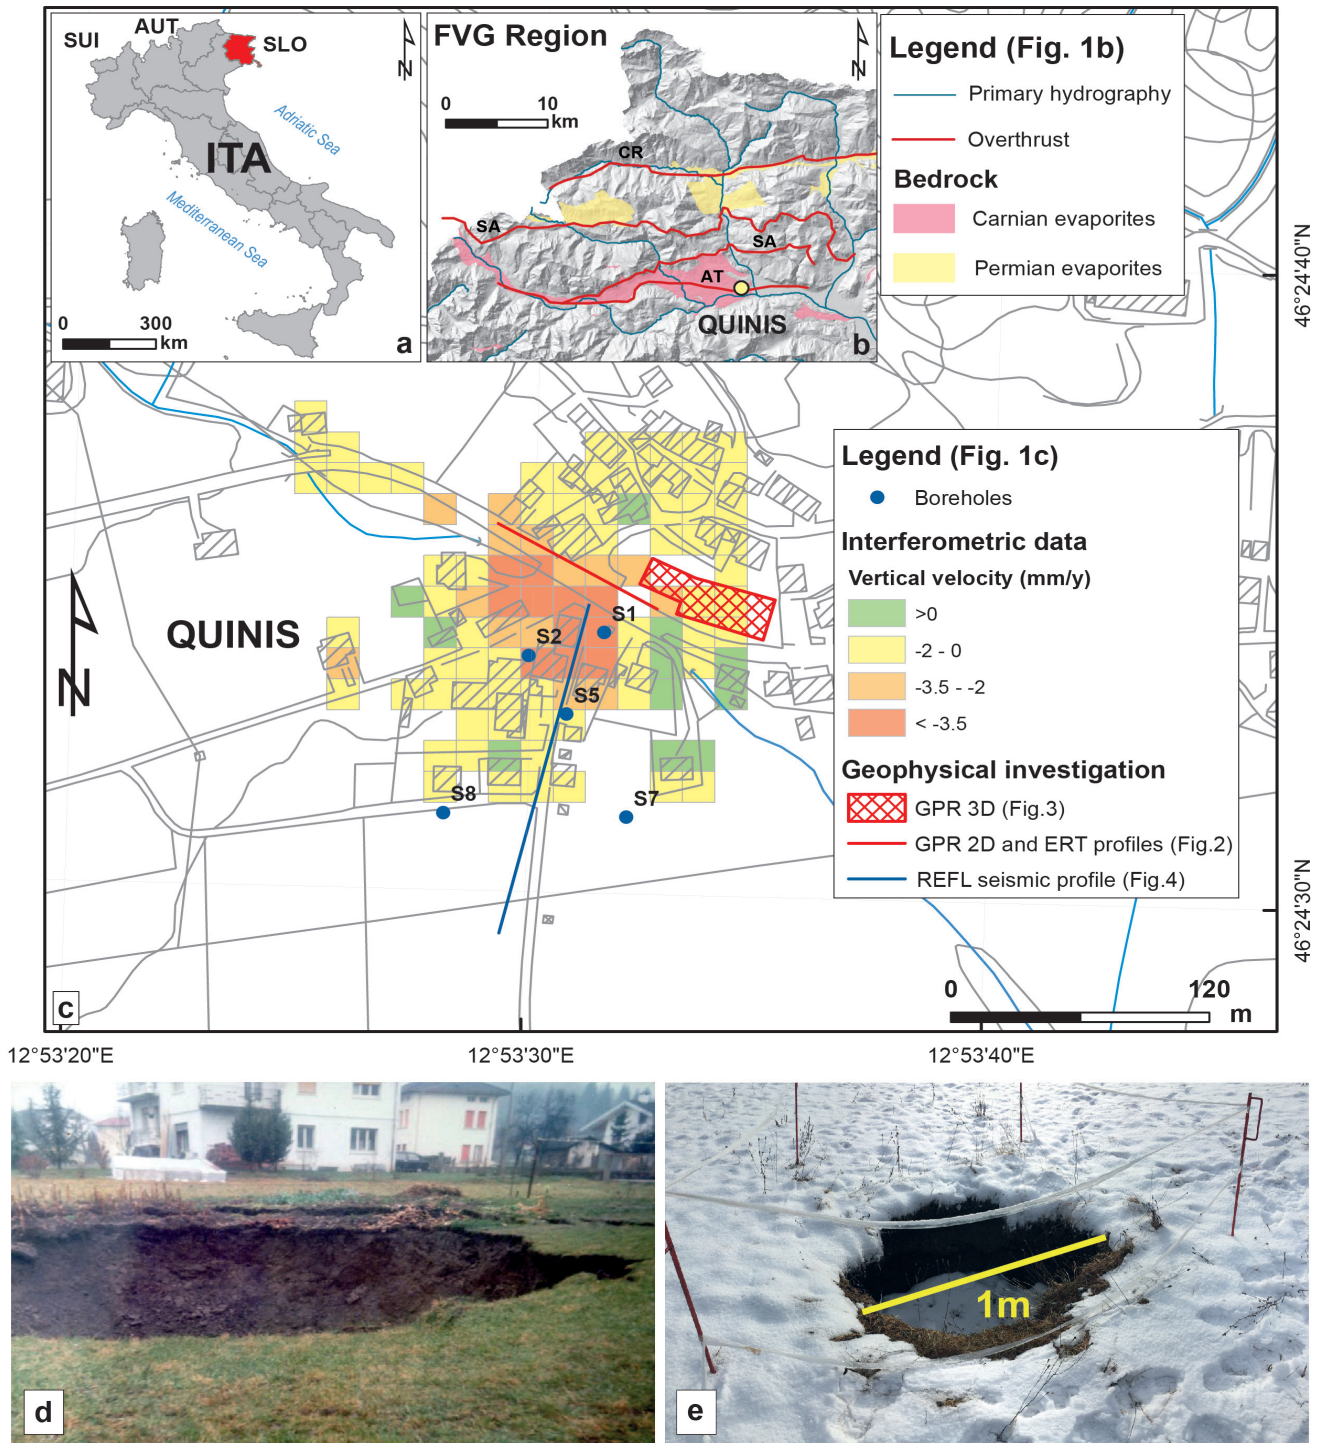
SUI
AUT
SLO
ITA
Adriatic Sea
Mediterranean Sea
0
300
km
a

FVG Region
0
10
km
CR
SA
SA
AT
QUINIS
b

Legend (Fig. 1b)
Primary hydrography
Overthrust
Bedrock
Carnian evaporites
Permian evaporites

46°24'40"N

Legend (Fig. 1c)
Boreholes
Interferometric data
Vertical velocity (mm/y)
>0
-2 - 0
-3.5 - -2
< -3.5
Geophysical investigation
GPR 3D (Fig.3)
GPR 2D and ERT profiles (Fig.2)
REFL seismic profile (Fig.4)

QUINIS
S1
S2
S5
S8
S7

46°24'30"N

0
120
m
c

12°53'20"E
12°53'30"E
12°53'40"E

d

1m
e